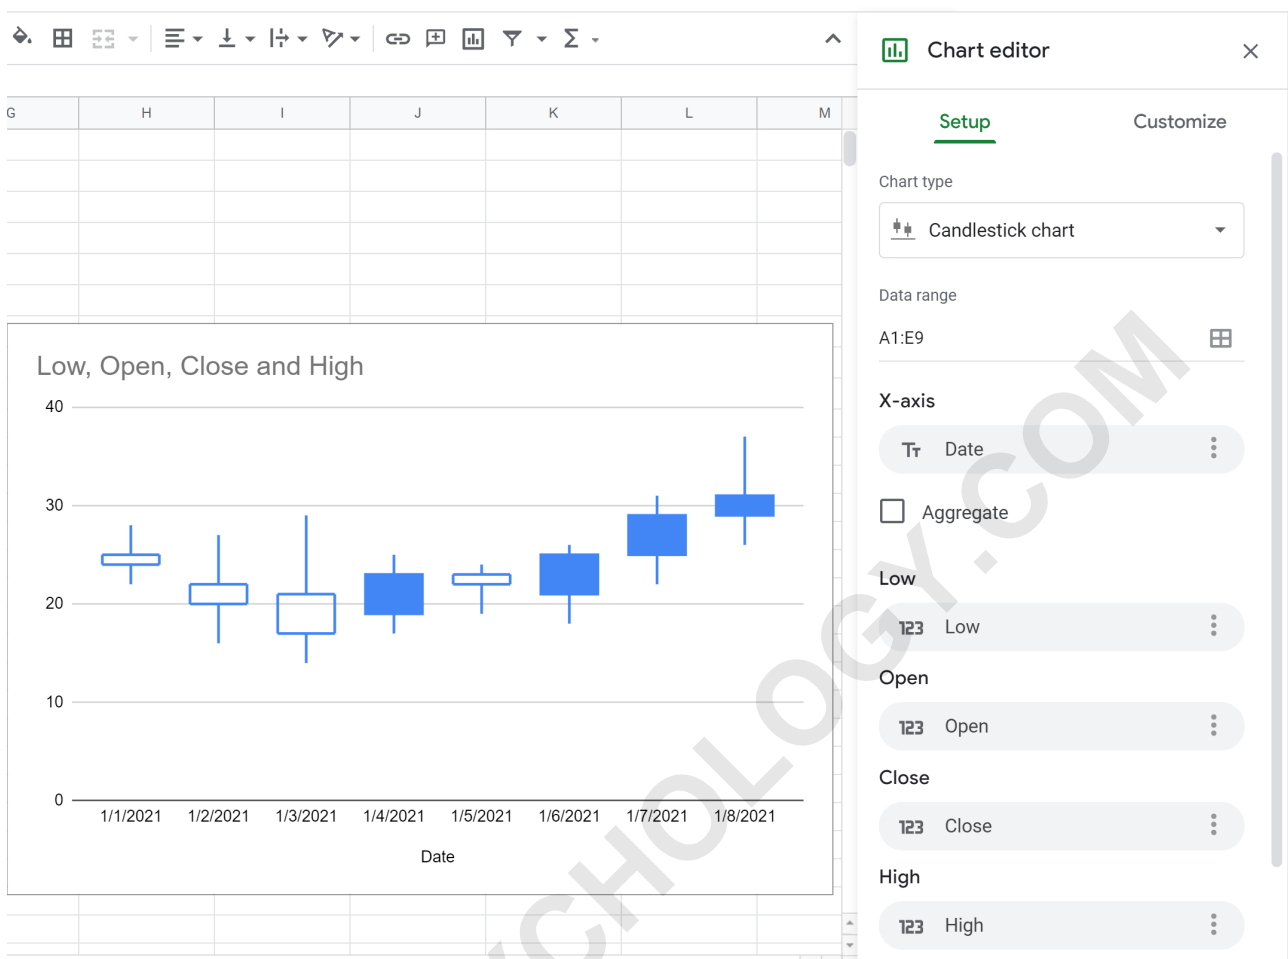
G H I J K L M

Low, Open, Close and High

40
30
20
10
0

1/1/2021 1/2/2021 1/3/2021 1/4/2021 1/5/2021 1/6/2021 1/7/2021 1/8/2021

Date

Chart editor

Setup

Customize

Chart type

Candlestick chart

Data range

A1:E9

X-axis

Date

Aggregate

Low

Low

Open

Open

Close

Close

High

High

CHOLOGY.COM